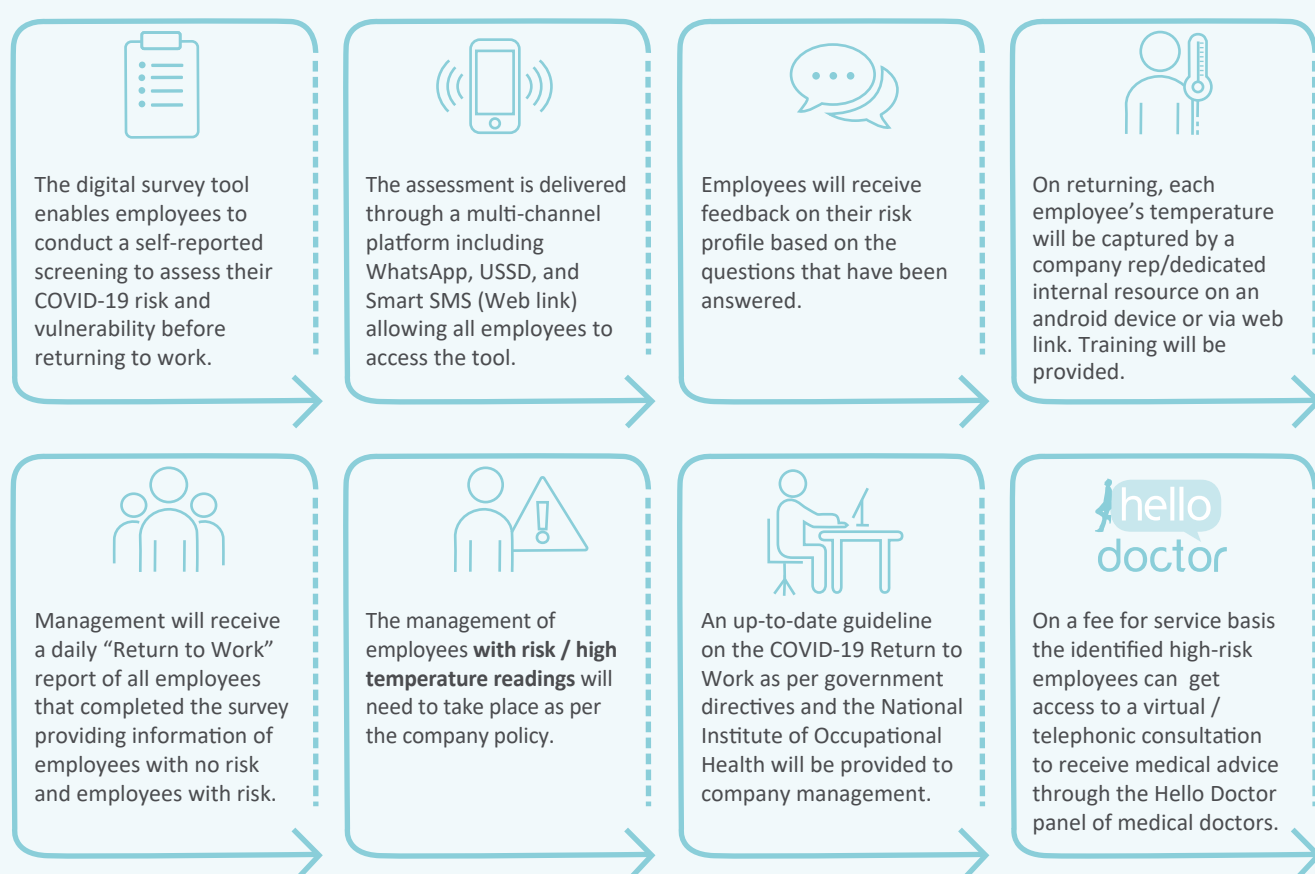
The digital survey tool enables employees to conduct a self-reported screening to assess their COVID-19 risk and vulnerability before returning to work.

The assessment is delivered through a multi-channel platform including WhatsApp, USSD, and Smart SMS (Web link) allowing all employees to access the tool.

Employees will receive feedback on their risk profile based on the questions that have been answered.

On returning, each employee's temperature will be captured by a company rep/dedicated internal resource on an android device or via web link. Training will be provided.

Management will receive a daily "Return to Work" report of all employees that completed the survey providing information of employees with no risk and employees with risk.

The management of employees **with risk / high temperature readings** will need to take place as per the company policy.

An up-to-date guideline on the COVID-19 Return to Work as per government directives and the National Institute of Occupational Health will be provided to company management.

hello doctor

On a fee for service basis the identified high-risk employees can get access to a virtual / telephonic consultation to receive medical advice through the Hello Doctor panel of medical doctors.